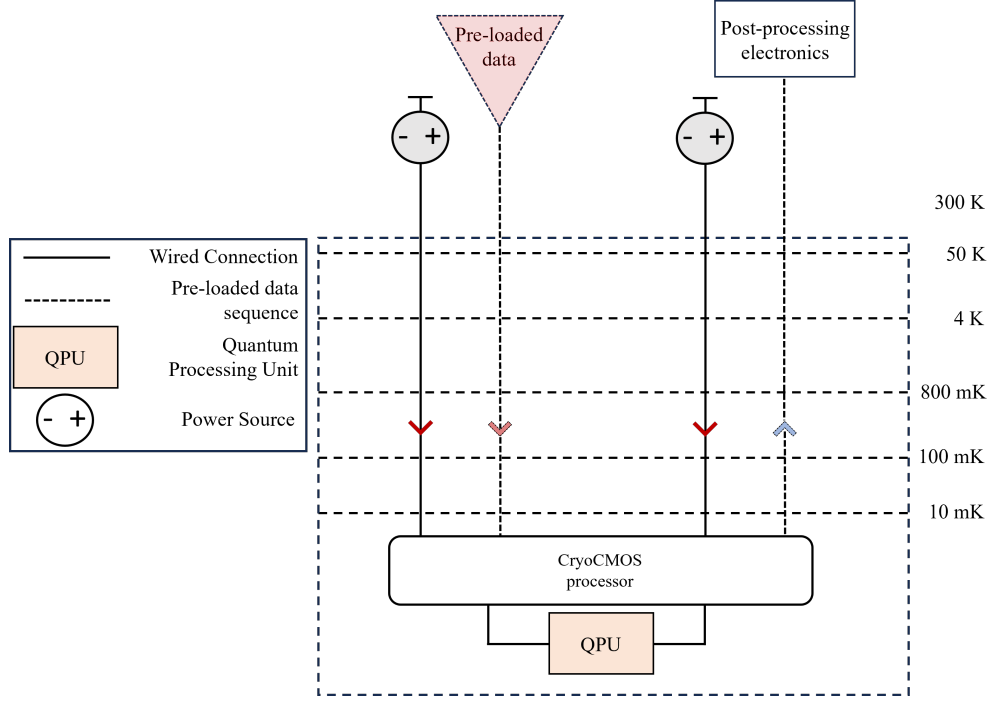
Pre-loaded data

Post-processing electronics

- +

- +

300 K

50 K

4 K

800 mK

100 mK

10 mK

Wired Connection

Pre-loaded data sequence

QPU

Quantum Processing Unit

- +

Power Source

CryoCMOS processor

QPU